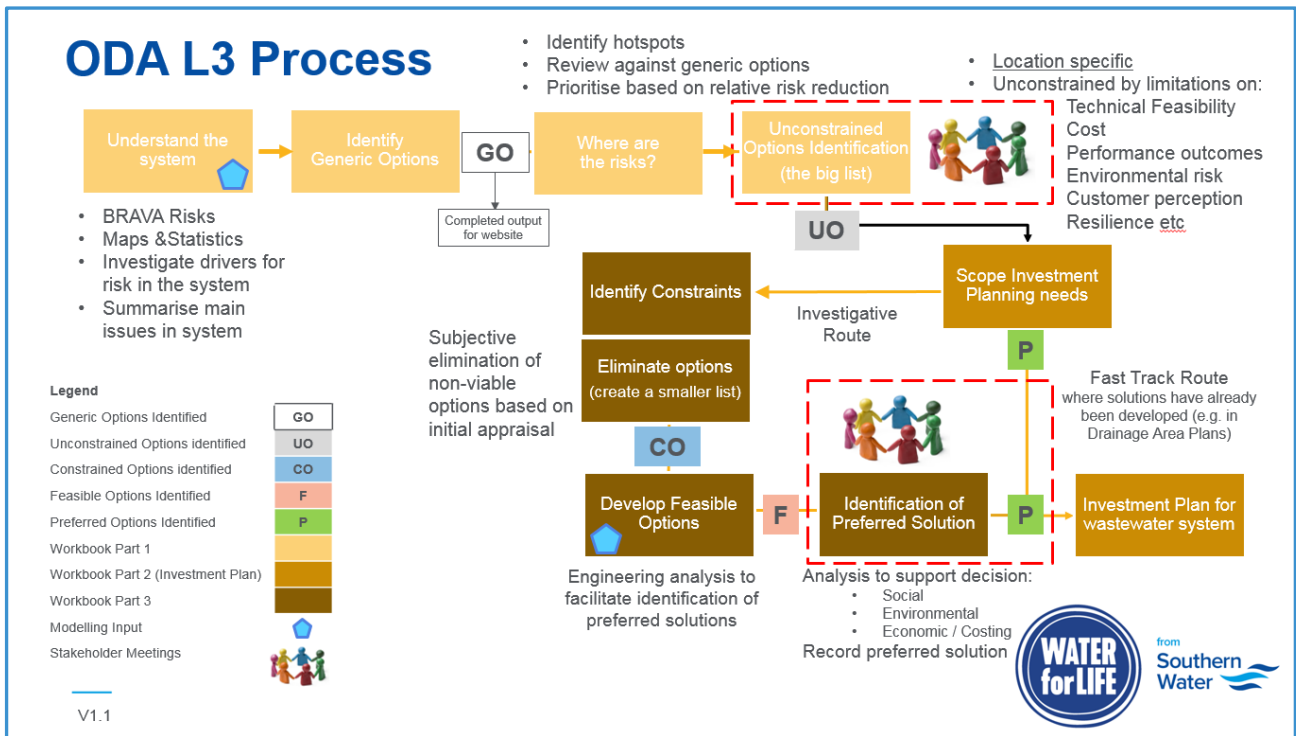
ODA L3 Process

• Identify hotspots
• Review against generic options
• Prioritise based on relative risk reduction

• Location specific
• Unconstrained by limitations on:
Technical Feasibility
Cost
Performance outcomes
Environmental risk
Customer perception
Resilience etc

Understand the system

Identify Generic Options

GO

Completed output for website

Where are the risks?

Unconstrained Options Identification (the big list)

UO

• BRAVA Risks
• Maps &Statistics
• Investigate drivers for risk in the system
• Summarise main issues in system

Scope Investment Planning needs

Identify Constraints

Investigative Route

Subjective elimination of non-viable options based on initial appraisal

Eliminate options (create a smaller list)

P

Fast Track Route
where solutions have already been developed (e.g. in Drainage Area Plans)

CO

Develop Feasible Options

F

Identification of Preferred Solution

P

Investment Plan for wastewater system

Engineering analysis to facilitate identification of preferred solutions

Analysis to support decision:
• Social
• Environmental
• Economic / Costing
Record preferred solution

Legend
| | |
|---|---|
| Generic Options Identified | GO |
| Unconstrained Options identified | UO |
| Constrained Options identified | CO |
| Feasible Options Identified | F |
| Preferred Options Identified | P |
| Workbook Part 1 | |
| Workbook Part 2 (Investment Plan) | |
| Workbook Part 3 | |
| Modelling Input | |
| Stakeholder Meetings | |

V1.1

WATER for LIFE

from Southern Water